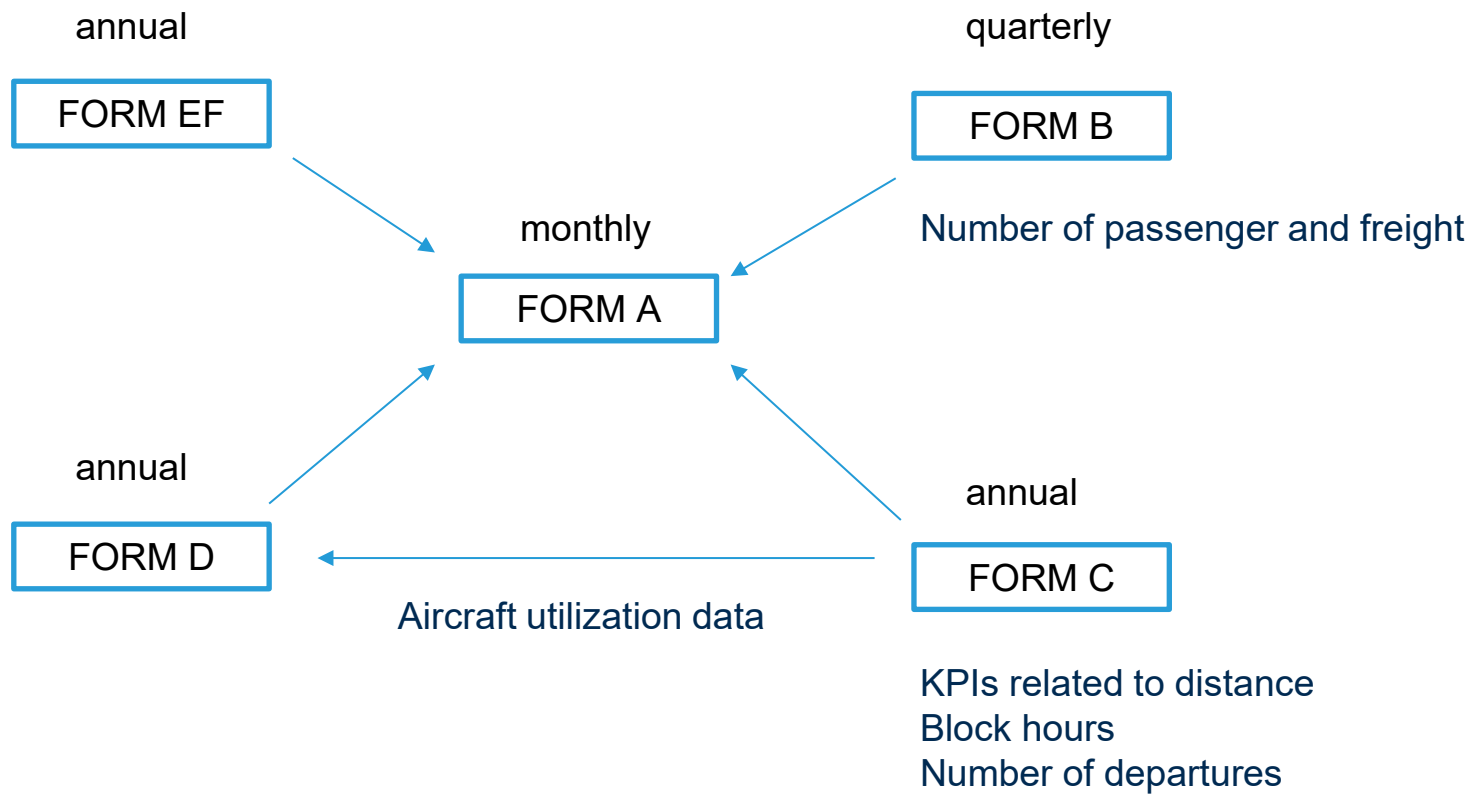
annual

FORM EF

quarterly

FORM B

Number of passenger and freight

monthly

FORM A

annual

FORM D

annual

FORM C

Aircraft utilization data

KPIs related to distance
Block hours
Number of departures